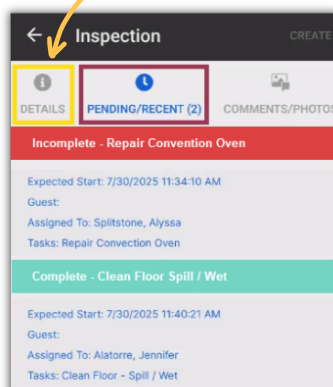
Inspection

CREATE

DETAILS

PENDING/RECENT (2)

COMMENTS/PHOTOS

Incomplete - Repair Convention Oven

Expected Start: 7/30/2025 11:34:10 AM
Guest:
Assigned To: Splitstone, Alyssa
Tasks: Repair Convection Oven

Complete - Clean Floor Spill / Wet

Expected Start: 7/30/2025 11:40:21 AM
Guest:
Assigned To: Alatorre, Jennifer
Tasks: Clean Floor - Spill / Wet